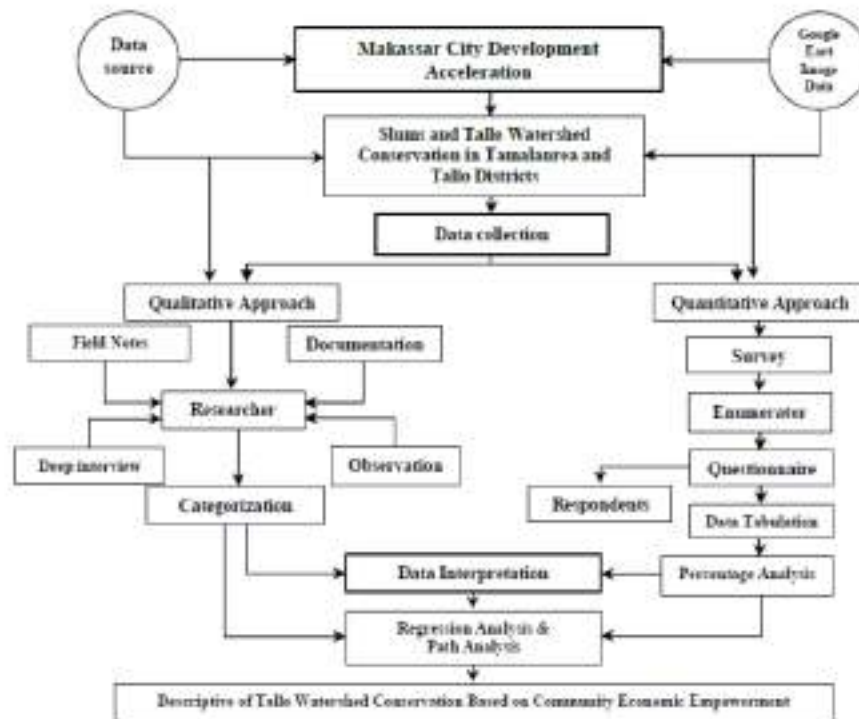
Data source

Makassar City Development Acceleration

Google Eart Image Data

Slums and Tallo Watershed Conservation in Tamalanrea and Tallo Districts

Data collection

Qualitative Approach

Field Notes

Documentation

Researcher

Deep interview

Observation

Categorization

Quantitative Approach

Survey

Enumerator

Questionnaire

Respondents

Data Tabulation

Percentage Analysis

Data Interpretation

Regression Analysis & Path Analysis

Descriptive of Tallo Watershed Conservation Based on Community Economic Empowerment